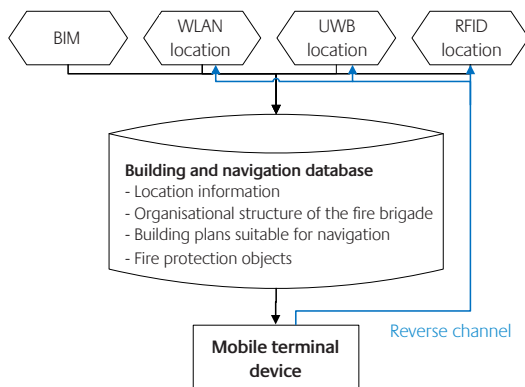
BIM

WLAN location

UWB location

RFID location

**Building and navigation database**
- Location information
- Organisational structure of the fire brigade
- Building plans suitable for navigation
- Fire protection objects

Reverse channel

**Mobile terminal device**